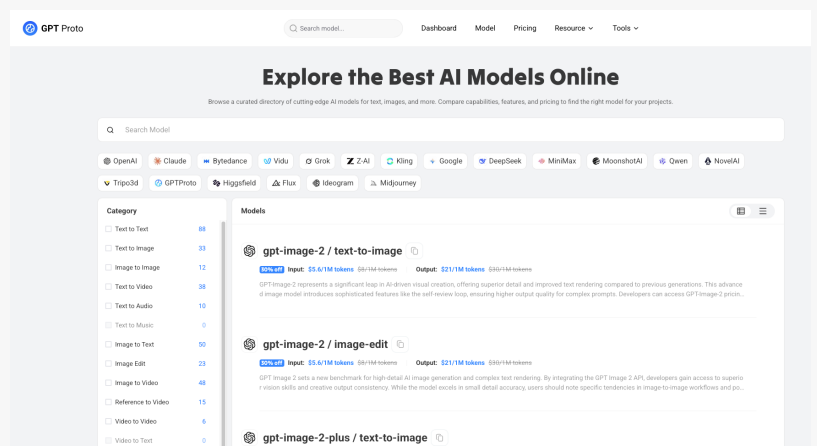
GPT Proto

Search model...

Dashboard Model Pricing Resource Tools

Explore the Best AI Models Online

Browse a curated directory of cutting-edge AI models for text, images, and more. Compare capabilities, features, and pricing to find the right model for your projects.

Search Model

OpenAI Claude Bytedance Vidu Grok Z-AI Kling Google DeepSeek MiniMax MoonshotAI Qwen NovelAI Tripo3d GPTProto Higgsfield Flux Ideogram Midjourney

Category

| | |
|---|---|
| Text to Text | 88 |
| Text to Image | 33 |
| Image to Image | 12 |
| Text to Video | 38 |
| Text to Audio | 10 |
| Text to Music | 0 |
| Image to Text | 50 |
| Image Edit | 23 |
| Image to Video | 48 |
| Reference to Video | 15 |
| Video to Video | 6 |
| Video to Text | 0 |

Models

gpt-image-2 / text-to-image

30% off Input: $5.6/1M tokens $8/1M tokens Output: $21/1M tokens $30/1M tokens

GPT-Image-2 represents a significant leap in AI-driven visual creation, offering superior detail and improved text rendering compared to previous generations. This advanced image model introduces sophisticated features like the self-review loop, ensuring higher output quality for complex prompts. Developers can access GPT-Image-2 pricin...

gpt-image-2 / image-edit

30% off Input: $5.6/1M tokens $8/1M tokens Output: $21/1M tokens $30/1M tokens

GPT Image 2 sets a new benchmark for high-detail AI image generation and complex text rendering. By integrating the GPT Image 2 API, developers gain access to superior vision skills and creative output consistency. While the model excels in small detail accuracy, users should note specific tendencies in image-to-image workflows and po...

gpt-image-2-plus / text-to-image